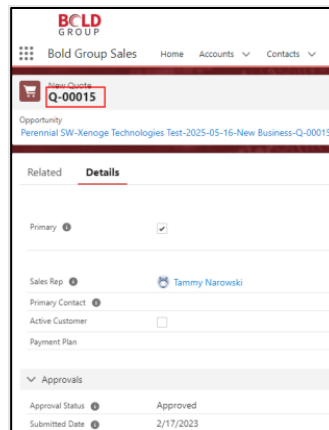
BOLD GROUP

Bold Group Sales Home Accounts Contacts

New Quote
Q-00015

Opportunity
Perennial SW-Xenoge Technologies Test-2025-05-16-New Business-Q-00015

Related Details

Primary ✓

Sales Rep Tammy Narowski
Primary Contact
Active Customer
Payment Plan

Approvals

Approval Status Approved
Submitted Date 2/17/2023